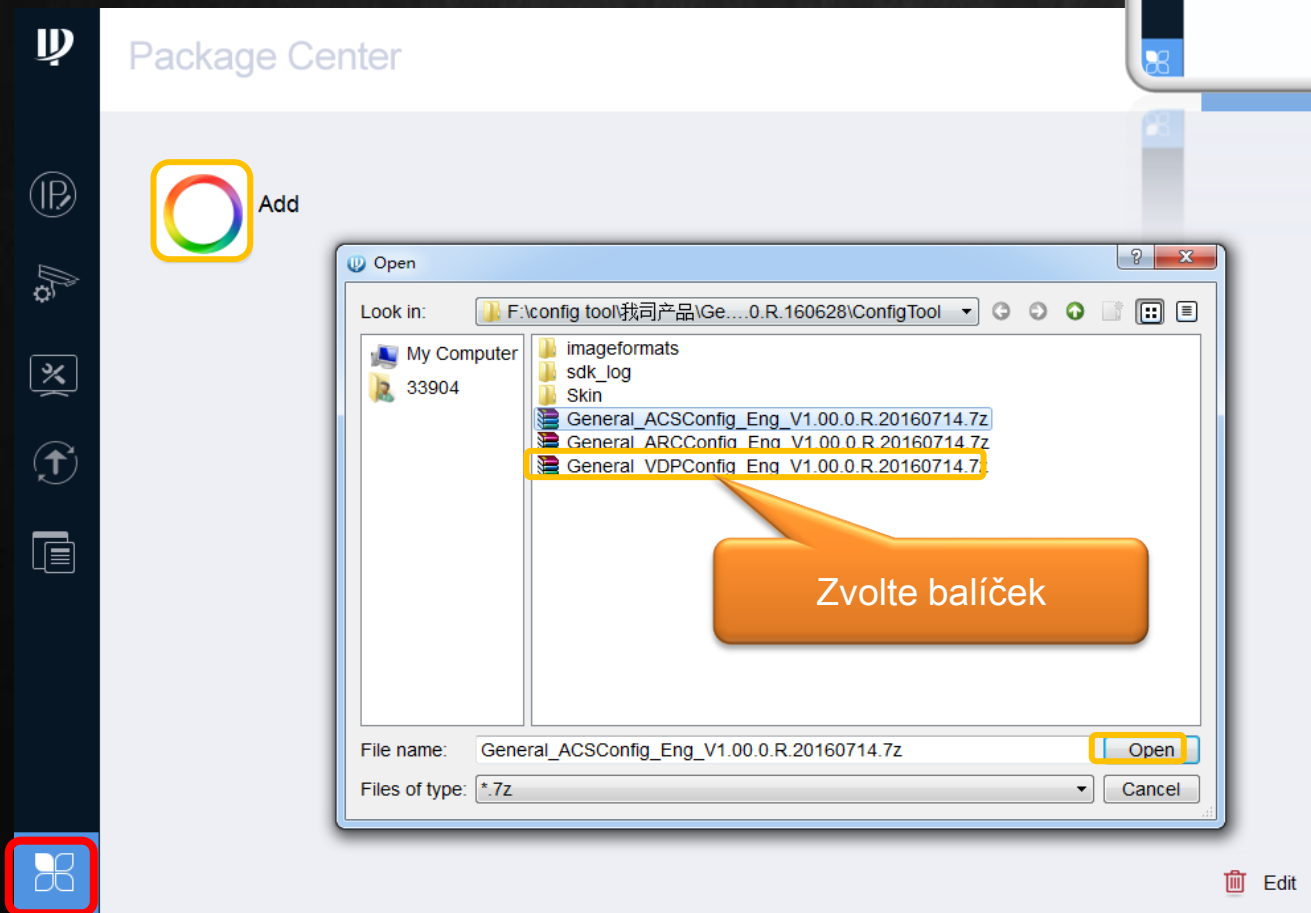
Package Center

Add

Open

Look in: F:\config tool\我司产品\Ge....0.R.160628\ConfigTool

My Computer
33904

imageformats
sdk_log
Skin
General_ACSConfig_Eng_V1.00.0.R.20160714.7z
General_ARCConfig_Eng_V1.00.0.R.20160714.7z
General_VDPConfig_Eng_V1.00.0.R.20160714.7z

Zvolte balíček

File name: General_ACSConfig_Eng_V1.00.0.R.20160714.7z
Open

Files of type: *.7z
Cancel

Edit